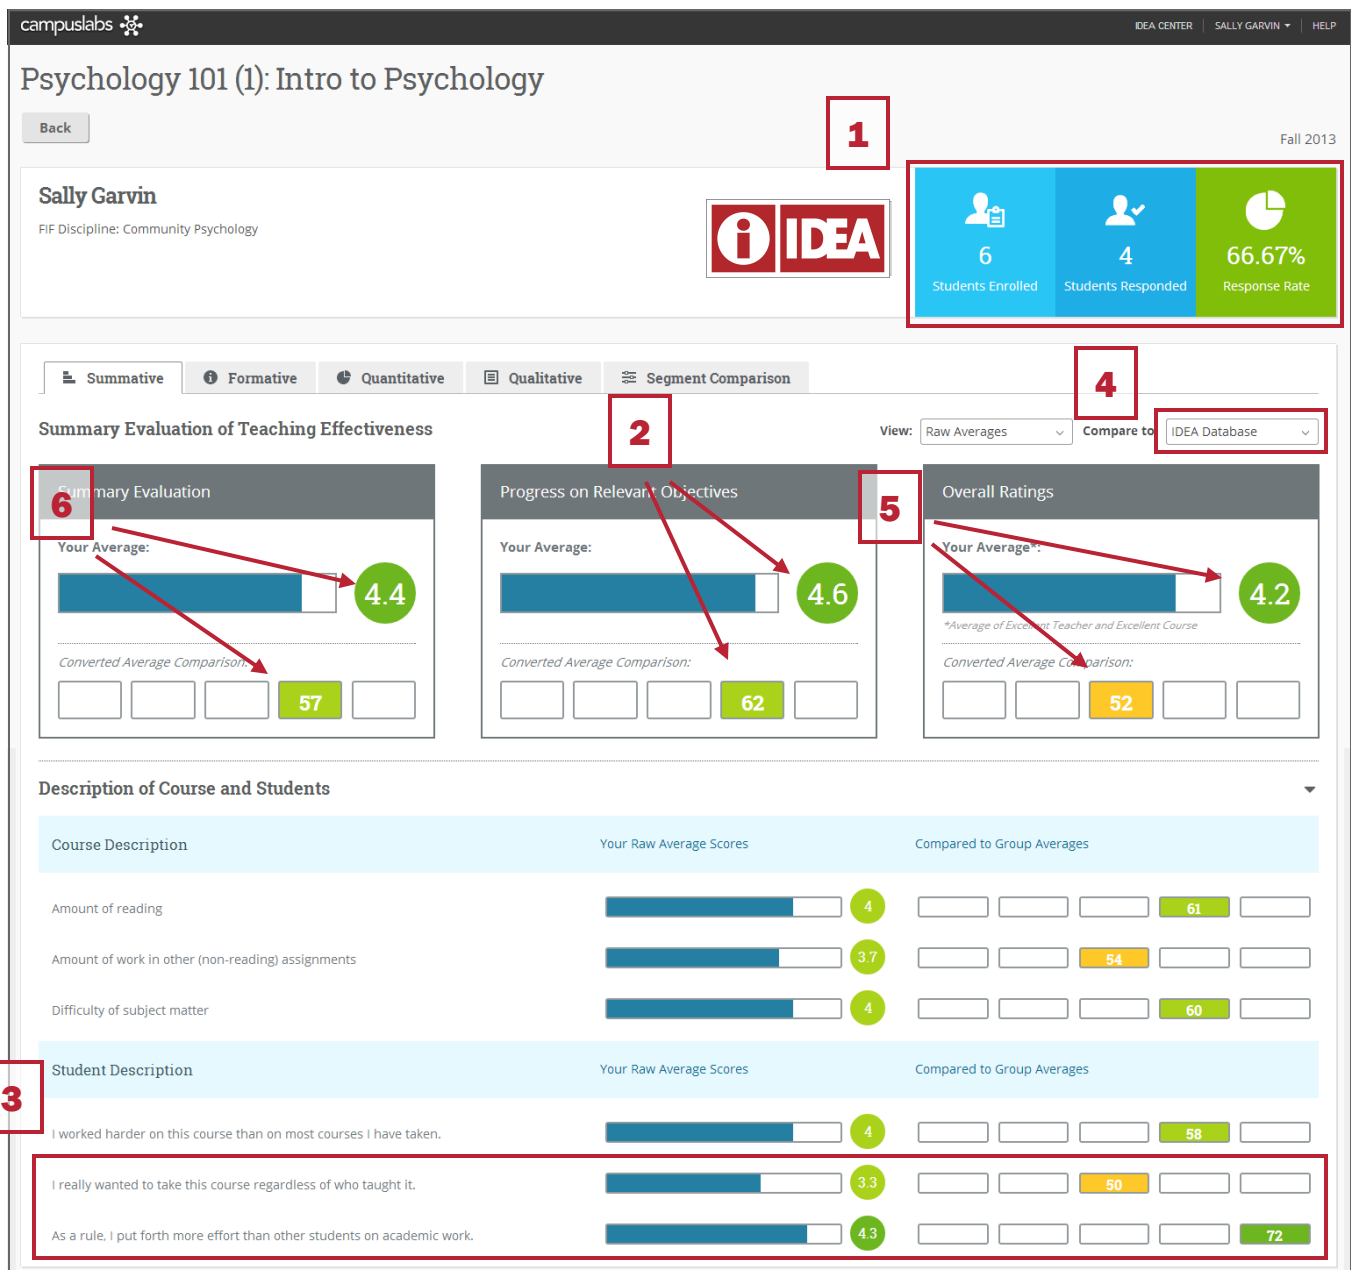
campuslabs

IDEA CENTER | SALLY GARVIN | HELP

Psychology 101 (1): Intro to Psychology

Back

Fall 2013

1

Sally Garvin

FIF Discipline: Community Psychology

IDEA

6
Students Enrolled

4
Students Responded

66.67%
Response Rate

Summative | Formative | Quantitative | Qualitative | Segment Comparison

Summary Evaluation of Teaching Effectiveness

2

4

View: Raw Averages

Compare to IDEA Database

6

Summary Evaluation

Your Average:

4.4

Converted Average Comparison:

57

Progress on Relevant Objectives

Your Average:

4.6

Converted Average Comparison:

62

5

Overall Ratings

Your Average*:

4.2

*Average of Excellent Teacher and Excellent Course

Converted Average Comparison:

52

Description of Course and Students

| Course Description | Your Raw Average Scores | Compared to Group Averages |
|---|---|---|
| Amount of reading | 4 | 61 |
| Amount of work in other (non-reading) assignments | 3.7 | 54 |
| Difficulty of subject matter | 4 | 60 |

3

| Student Description | Your Raw Average Scores | Compared to Group Averages |
|---|---|---|
| I worked harder on this course than on most courses I have taken. | 4 | 58 |
| I really wanted to take this course regardless of who taught it. | 3.3 | 50 |
| As a rule, I put forth more effort than other students on academic work. | 4.3 | 72 |